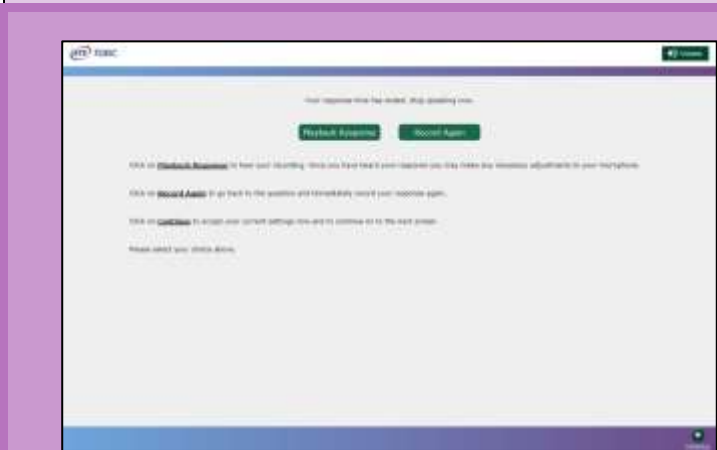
ets TOEIC

Continue

Your response time has ended. Stop speaking now.

Playback Response

Record Again

Click on Playback Response to hear your recording. Once you have heard your response you may make any necessary adjustments to your microphone.

Click on Record Again to go back to the question and immediately record your response again.

Click on Continue to accept your current settings now and to continue on to the next screen.

Please select your choice above.

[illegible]